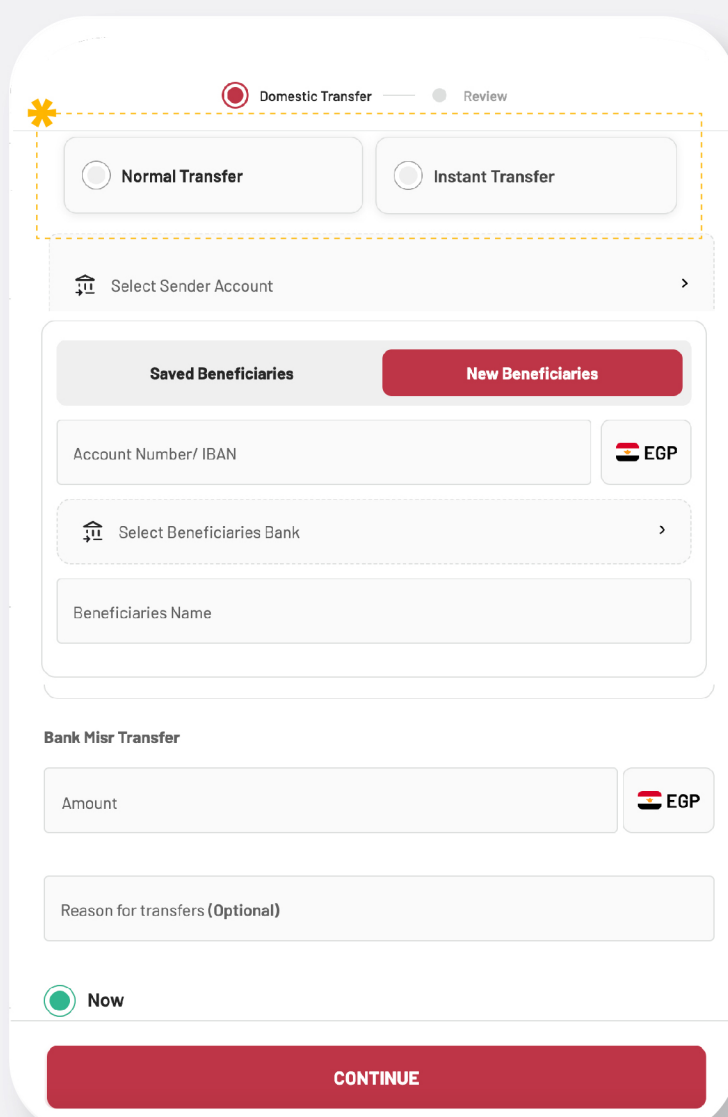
Domestic Transfer

Review

Normal Transfer

Instant Transfer

Select Sender Account

Saved Beneficiaries

New Beneficiaries

Account Number/ IBAN

EGP

Select Beneficiaries Bank

Beneficiaries Name

Bank Misr Transfer

Amount

EGP

Reason for transfers (Optional)

Now

CONTINUE